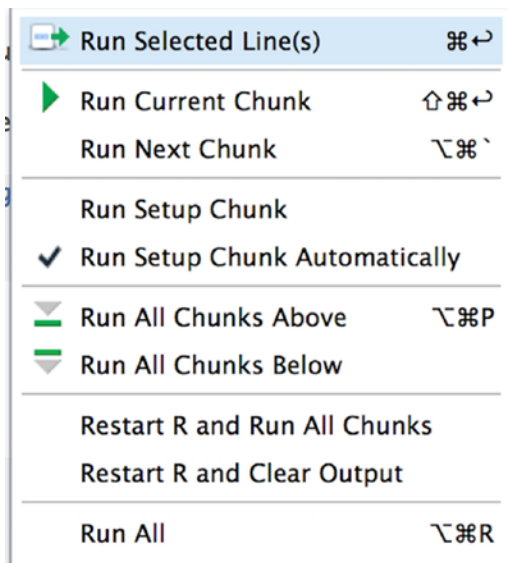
Run Selected Line(s) ⌘↩

Run Current Chunk ⇧⌘↩
Run Next Chunk ⌥⌘`

Run Setup Chunk
✔ Run Setup Chunk Automatically

Run All Chunks Above ⌥⌘P
Run All Chunks Below

Restart R and Run All Chunks
Restart R and Clear Output

Run All ⌥⌘R